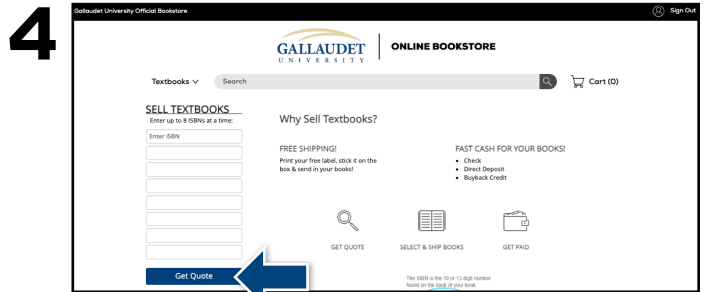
4

Gallaudet University Official Bookstore

Sign Out

GALLAUDET UNIVERSITY | ONLINE BOOKSTORE

Textbooks ∨ Search

Cart (0)

SELL TEXTBOOKS
Enter up to 8 ISBNs at a time:

Enter ISBN

Get Quote

Why Sell Textbooks?

FREE SHIPPING!
Print your free label, stick it on the box & send in your books!

FAST CASH FOR YOUR BOOKS!
• Check
• Direct Deposit
• Buyback Credit

GET QUOTE

SELECT & SHIP BOOKS

GET PAID

The ISBN is the 10 or 13 digit number found on the back of your book.